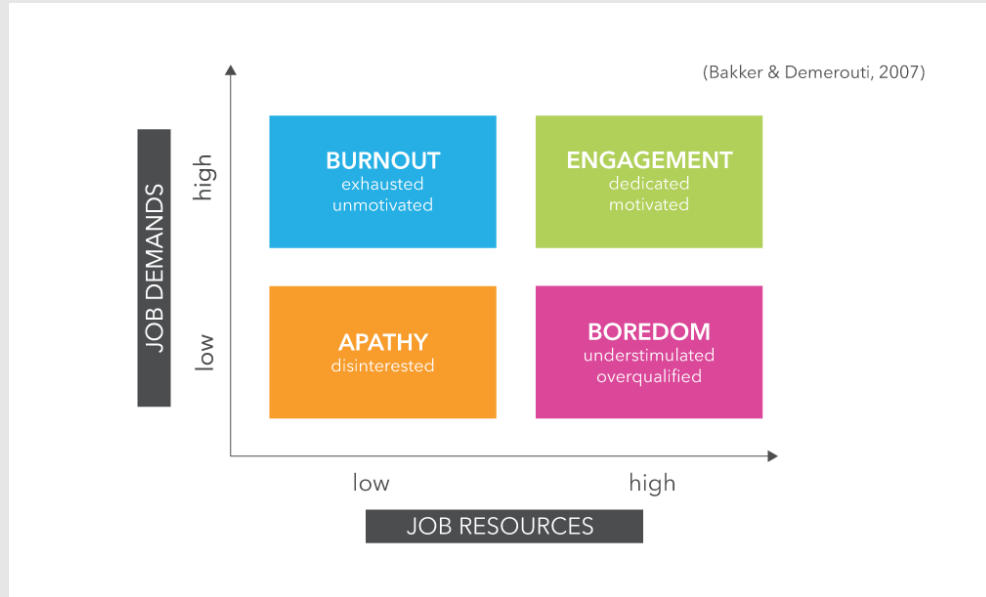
(Bakker & Demerouti, 2007)

JOB DEMANDS

high

low

BURNOUT
exhausted
unmotivated

ENGAGEMENT
dedicated
motivated

APATHY
disinterested

BOREDOM
understimulated
overqualified

low

high

JOB RESOURCES